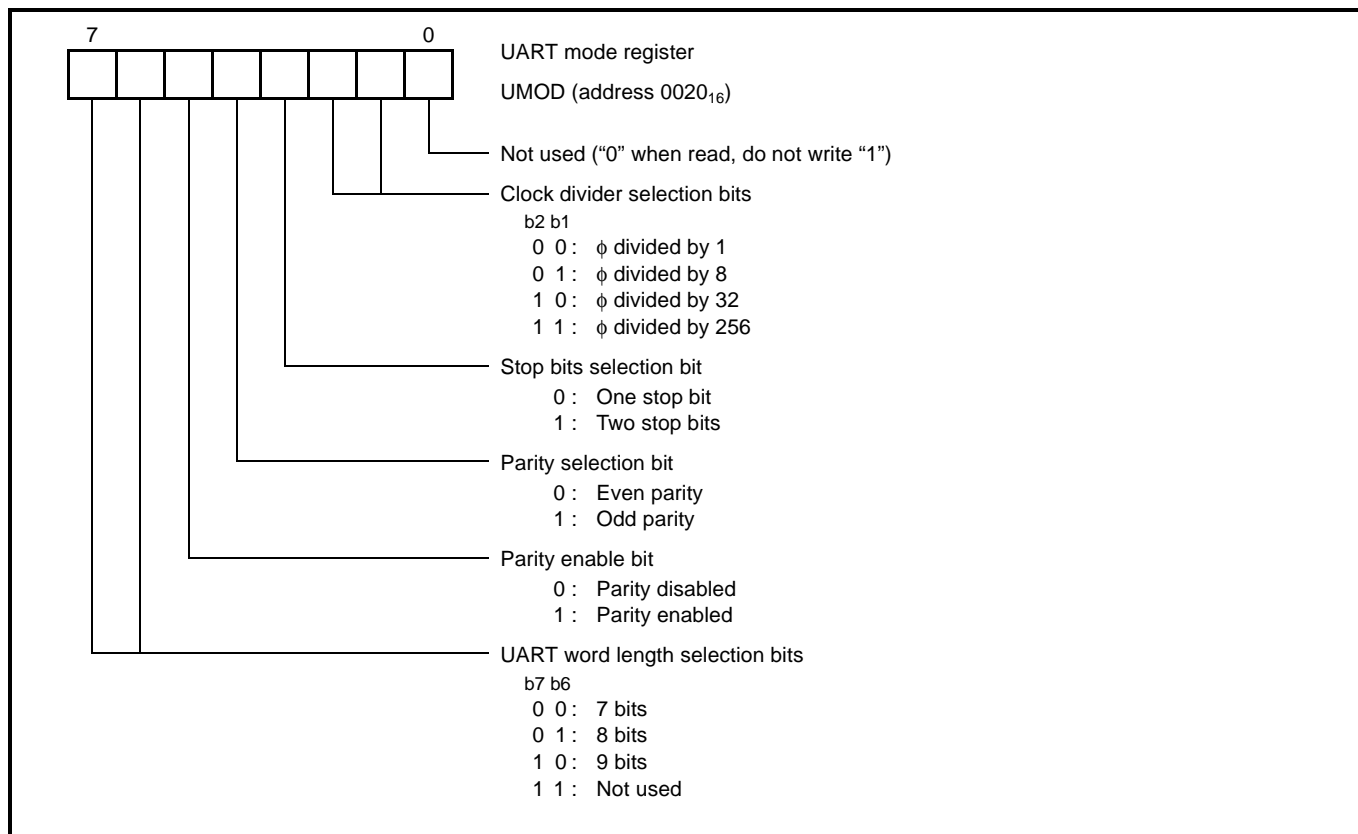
7 0

UART mode register

UMOD (address $0020_{16}$)

Not used ("0" when read, do not write "1")

Clock divider selection bits
b2 b1
0 0 : $\phi$ divided by 1
0 1 : $\phi$ divided by 8
1 0 : $\phi$ divided by 32
1 1 : $\phi$ divided by 256

Stop bits selection bit
0 : One stop bit
1 : Two stop bits

Parity selection bit
0 : Even parity
1 : Odd parity

Parity enable bit
0 : Parity disabled
1 : Parity enabled

UART word length selection bits
b7 b6
0 0 : 7 bits
0 1 : 8 bits
1 0 : 9 bits
1 1 : Not used